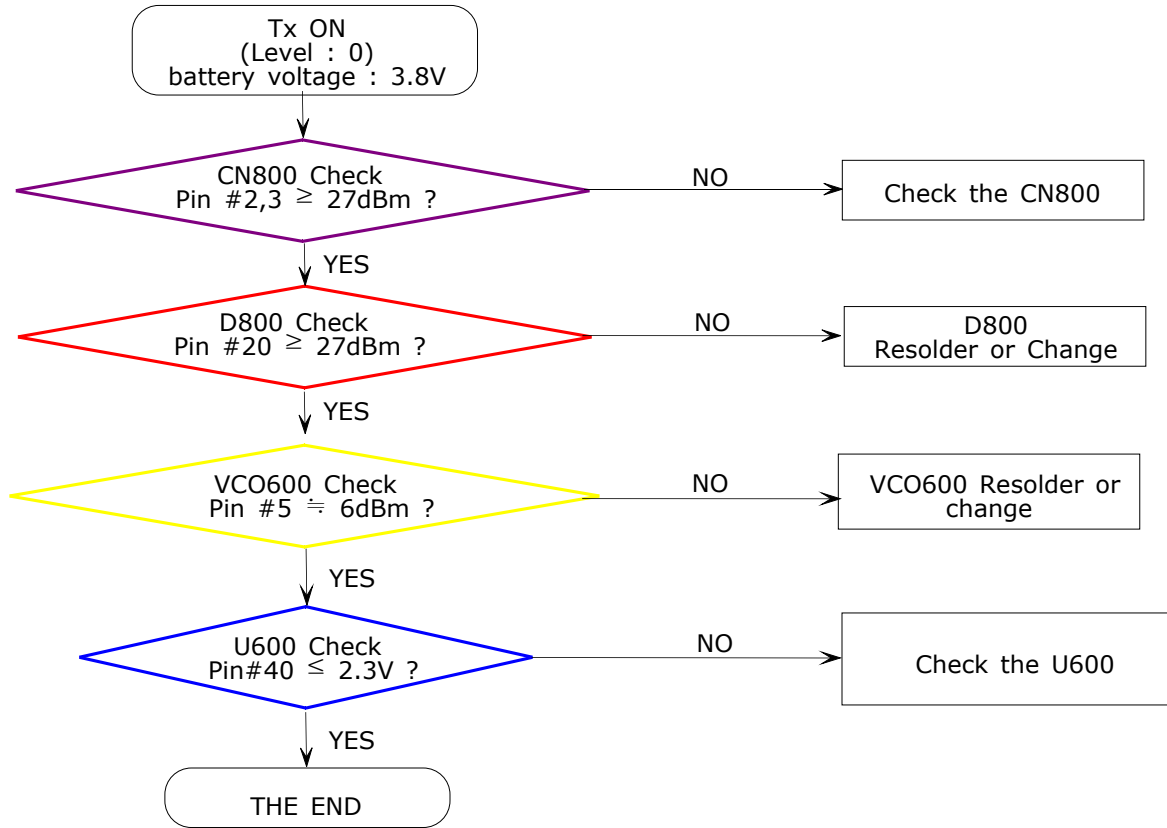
Tx ON
(Level : 0)
battery voltage : 3.8V

CN800 Check
Pin #2,3 $\geq$ 27dBm ?

NO

Check the CN800

YES

D800 Check
Pin #20 $\geq$ 27dBm ?

NO

D800
Resolder or Change

YES

VCO600 Check
Pin #5 $\fallingdotseq$ 6dBm ?

NO

VCO600 Resolder or change

YES

U600 Check
Pin#40 $\leq$ 2.3V ?

NO

Check the U600

YES

THE END